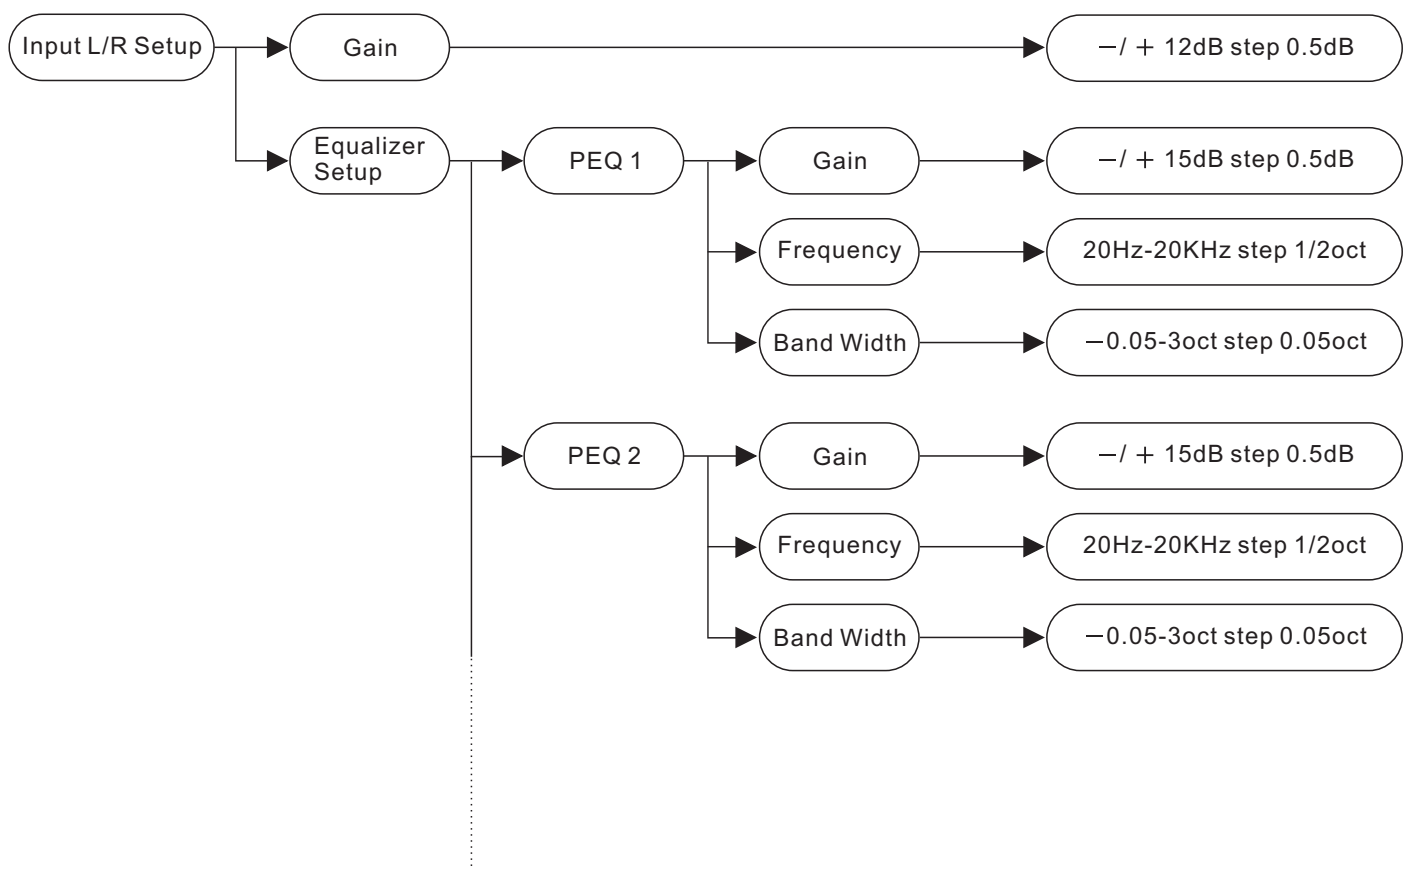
Input L/R Setup

Gain

−/ + 12dB step 0.5dB

Equalizer Setup

PEQ 1

Gain

−/ + 15dB step 0.5dB

Frequency

20Hz-20KHz step 1/2oct

Band Width

−0.05-3oct step 0.05oct

PEQ 2

Gain

−/ + 15dB step 0.5dB

Frequency

20Hz-20KHz step 1/2oct

Band Width

−0.05-3oct step 0.05oct